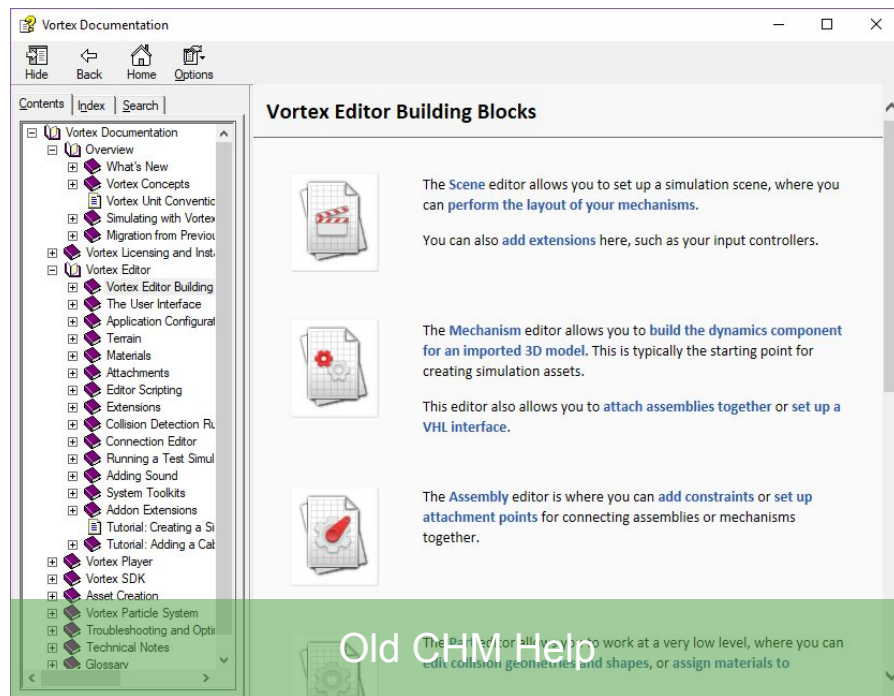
Vortex Documentation

Hide Back Home Options

Contents Index Search

Vortex Documentation
Overview
What's New
Vortex Concepts
Vortex Unit Conventic
Simulating with Vorte
Migration from Previo
Vortex Licensing and Inst
Vortex Editor
Vortex Editor Building
The User Interface
Application Configurat
Terrain
Materials
Attachments
Editor Scripting
Extensions
Collision Detection Ru
Connection Editor
Running a Test Simul
Adding Sound
System Toolkits
Addon Extensions
Tutorial: Creating a Si
Tutorial: Adding a Cat
Vortex Player
Vortex SDK
Asset Creation
Vortex Particle System
Troubleshooting and Opti
Technical Notes
Glossary

Vortex Editor Building Blocks

The Scene editor allows you to set up a simulation scene, where you can perform the layout of your mechanisms.

You can also add extensions here, such as your input controllers.

The Mechanism editor allows you to build the dynamics component for an imported 3D model. This is typically the starting point for creating simulation assets.

This editor also allows you to attach assemblies together or set up a VHL interface.

The Assembly editor is where you can add constraints or set up attachment points for connecting assemblies or mechanisms together.

The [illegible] to work at a very low level, where you can edit collision geometries and shapes, or assign materials to

Old CHM Help